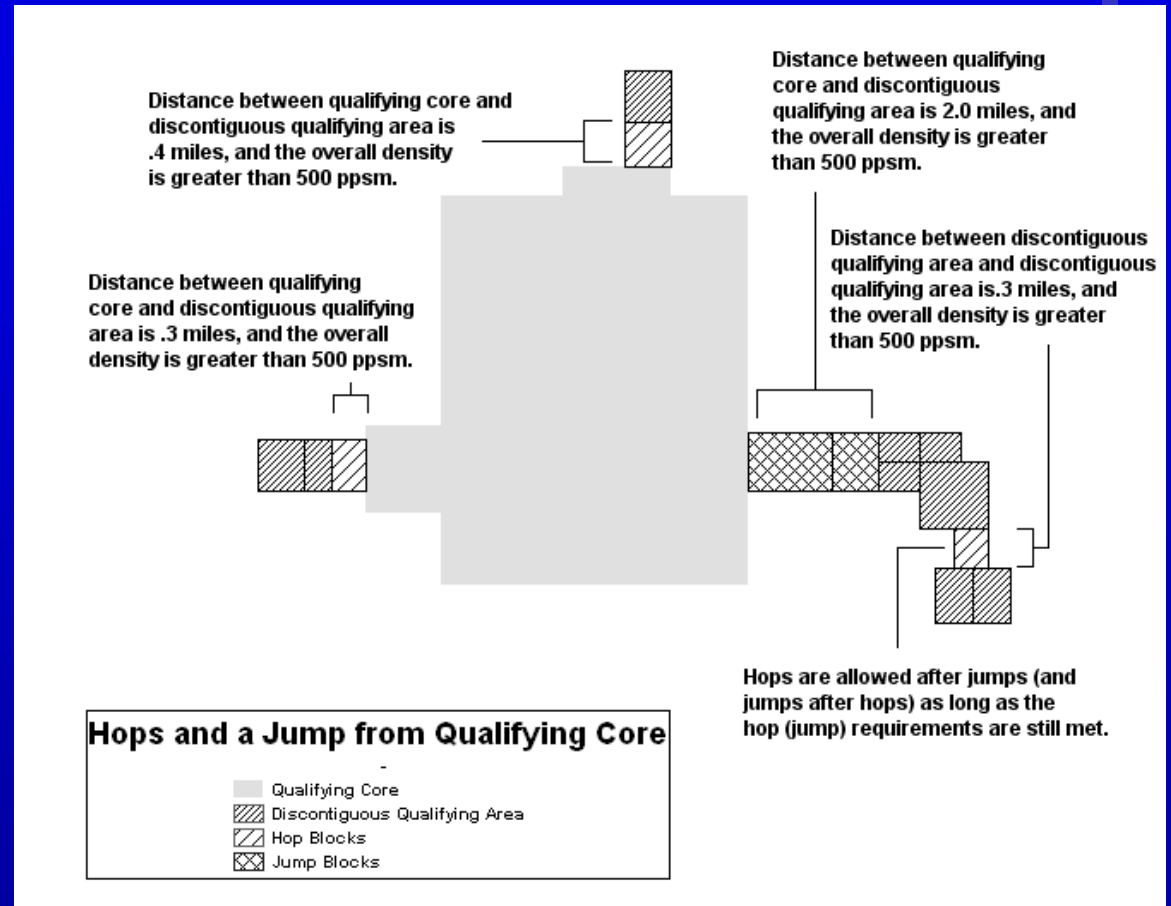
Distance between qualifying core and discontiguous qualifying area is .4 miles, and the overall density is greater than 500 ppsm.

Distance between qualifying core and discontiguous qualifying area is 2.0 miles, and the overall density is greater than 500 ppsm.

Distance between qualifying core and discontiguous qualifying area is .3 miles, and the overall density is greater than 500 ppsm.

Distance between discontiguous qualifying area and discontiguous qualifying area is.3 miles, and the overall density is greater than 500 ppsm.

Hops are allowed after jumps (and jumps after hops) as long as the hop (jump) requirements are still met.

Hops and a Jump from Qualifying Core

-

Qualifying Core
Discontiguous Qualifying Area
Hop Blocks
Jump Blocks